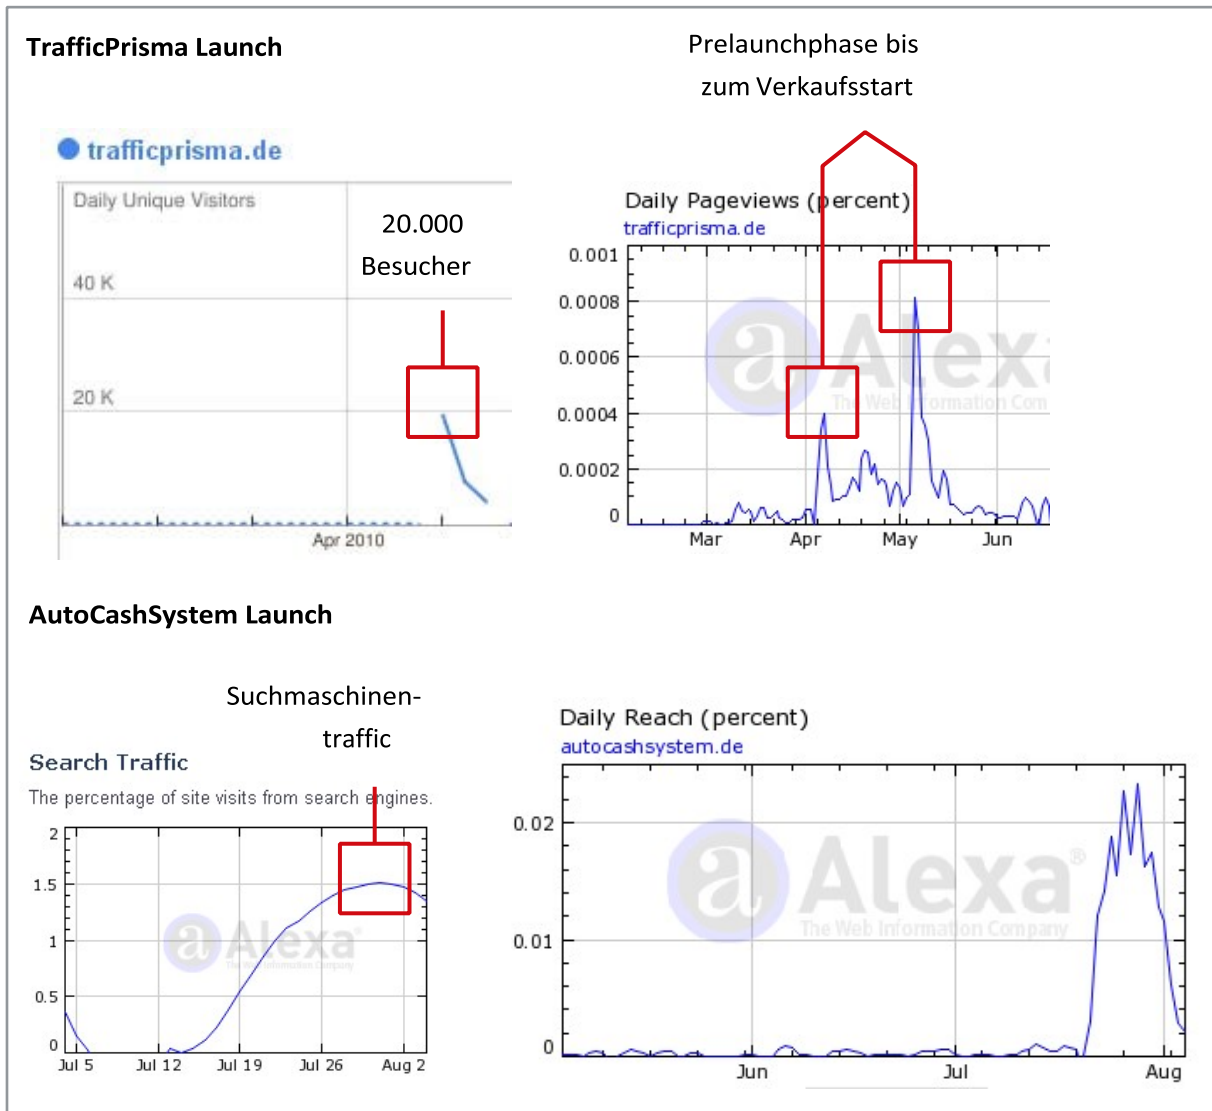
TrafficPrisma Launch

Prelaunchphase bis zum Verkaufsstart

trafficprisma.de

Daily Unique Visitors

20.000 Besucher

40 K

20 K

Apr 2010

Daily Pageviews (percent)
trafficprisma.de

0.001
0.0008
0.0006
0.0004
0.0002
0

Alexa
The Web Information Com

Mar Apr May Jun

AutoCashSystem Launch

Suchmaschinen-traffic

Search Traffic
The percentage of site visits from search engines.

2
1.5
1
0.5
0

Alexa

Jul 5 Jul 12 Jul 19 Jul 26 Aug 2

Daily Reach (percent)
autocashsystem.de

0.02
0.01
0

Alexa
The Web Information Company

Jun Jul Aug